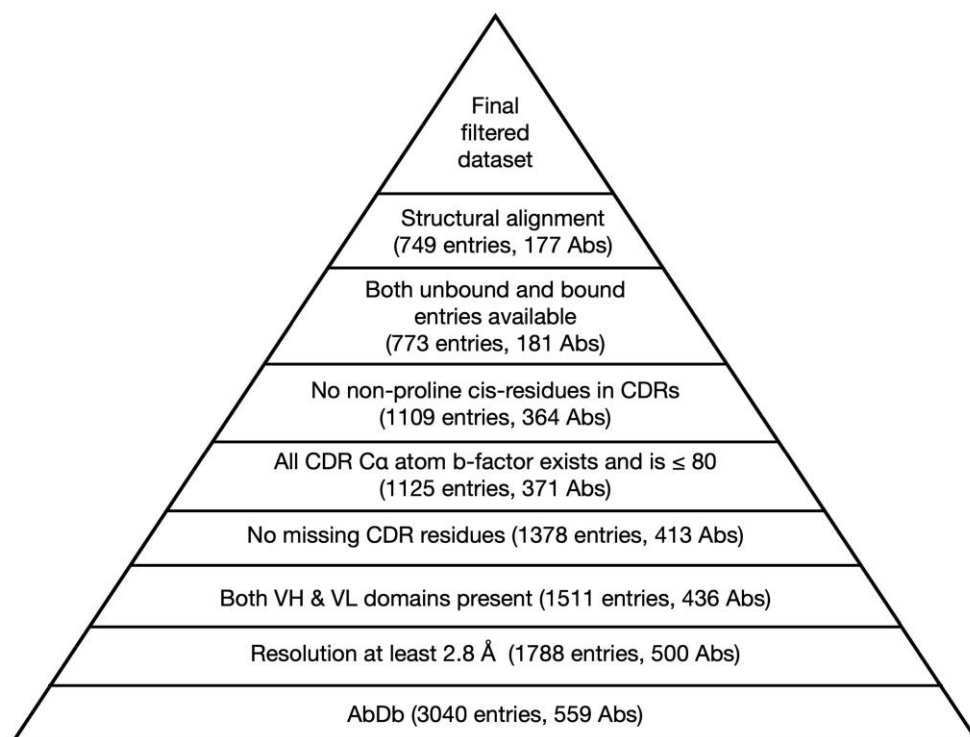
Final filtered dataset

Structural alignment (749 entries, 177 Abs)

Both unbound and bound entries available (773 entries, 181 Abs)

No non-proline cis-residues in CDRs (1109 entries, 364 Abs)

All CDR Cα atom b-factor exists and is ≤ 80 (1125 entries, 371 Abs)

No missing CDR residues (1378 entries, 413 Abs)

Both VH & VL domains present (1511 entries, 436 Abs)

Resolution at least 2.8 Å (1788 entries, 500 Abs)

AbDb (3040 entries, 559 Abs)